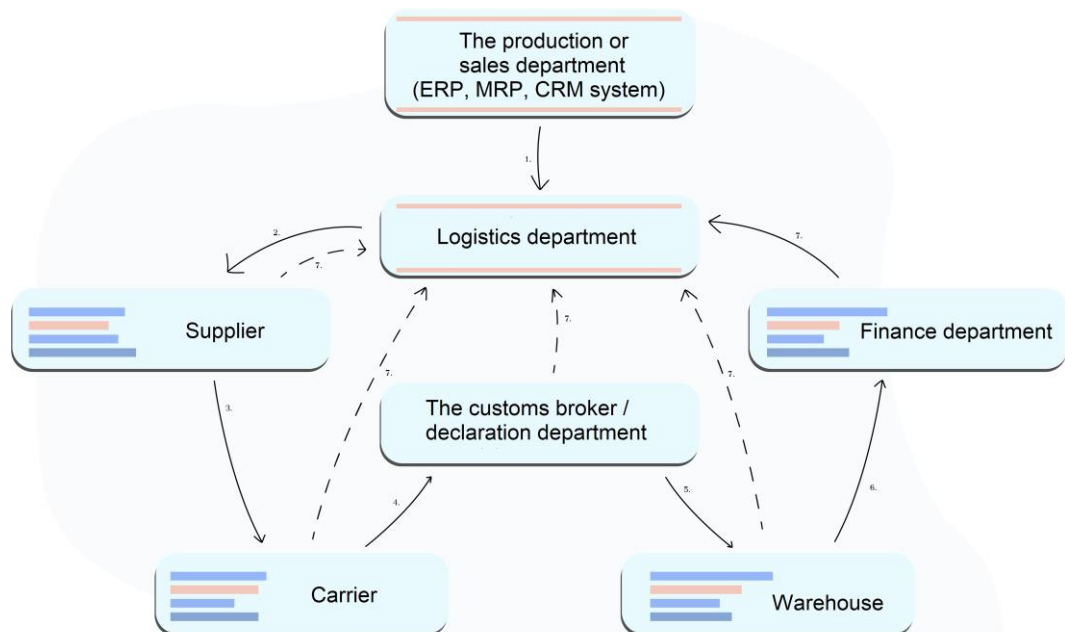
The production or sales department (ERP, MRP, CRM system)

1.

Logistics department

2.

7.

7.

Supplier

Finance department

7.

7.

7.

3.

The customs broker / declaration department

4.

5.

6.

Carrier

Warehouse